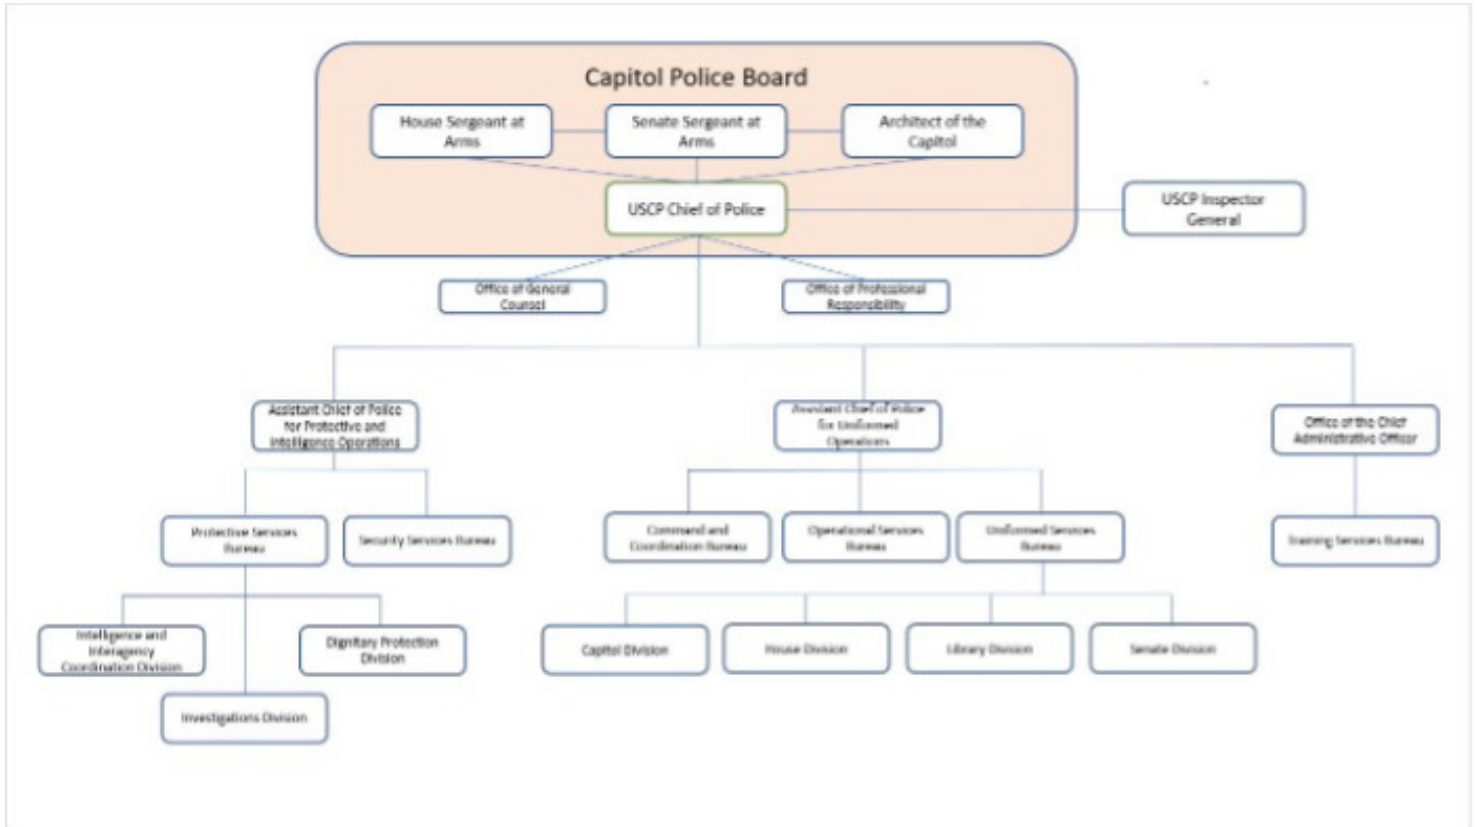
Capitol Police Board

House Sergeant at Arms

Senate Sergeant at Arms

Architect of the Capitol

USCP Chief of Police

USCP Inspector General

Office of General Counsel

Office of Professional Responsibility

Assistant Chief of Police for Protective and Intelligence Operations

Assistant Chief of Police for Uniformed Operations

Office of the Chief Administrative Officer

Protective Services Bureau

Security Services Bureau

Command and Coordination Bureau

Operational Services Bureau

Uniformed Services Bureau

Training Services Bureau

Intelligence and Interagency Coordination Division

Dignitary Protection Division

Investigations Division

Capitol Division

House Division

Library Division

Senate Division